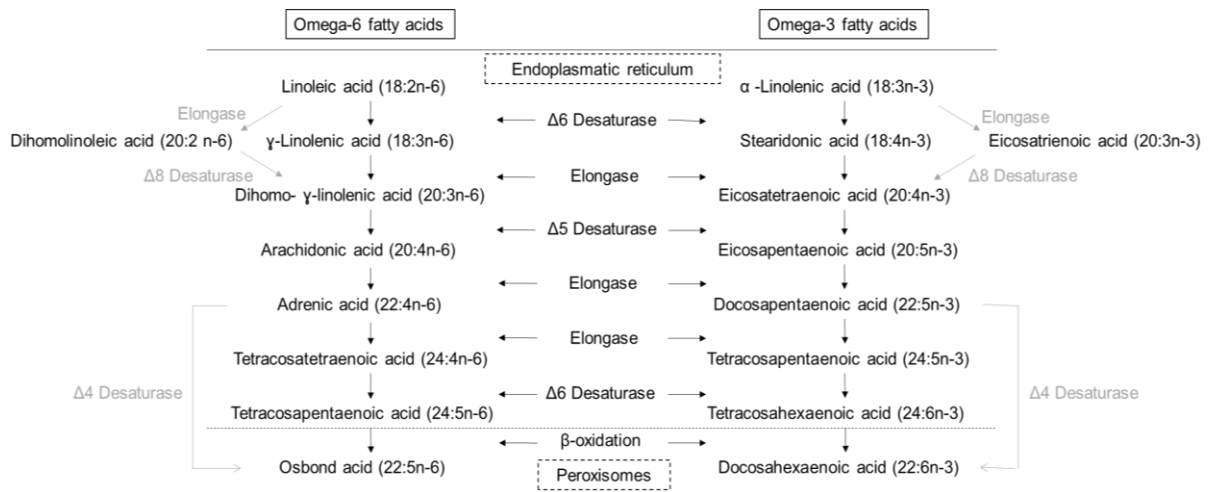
Omega-6 fatty acids

Omega-3 fatty acids

Endoplasmatic reticulum

Linoleic acid (18:2n-6)

Δ6 Desaturase

α -Linolenic acid (18:3n-3)

Elongase

Elongase

Dihomolinoleic acid (20:2 n-6)

γ-Linolenic acid (18:3n-6)

Stearidonic acid (18:4n-3)

Eicosatrienoic acid (20:3n-3)

Δ8 Desaturase

Elongase

Δ8 Desaturase

Dihomo- γ-linolenic acid (20:3n-6)

Eicosatetraenoic acid (20:4n-3)

Δ5 Desaturase

Arachidonic acid (20:4n-6)

Eicosapentaenoic acid (20:5n-3)

Elongase

Adrenic acid (22:4n-6)

Docosapentaenoic acid (22:5n-3)

Elongase

Tetracosatetraenoic acid (24:4n-6)

Tetracosapentaenoic acid (24:5n-3)

Δ4 Desaturase

Δ6 Desaturase

Δ4 Desaturase

Tetracosapentaenoic acid (24:5n-6)

Tetracosahexaenoic acid (24:6n-3)

β-oxidation

Osbond acid (22:5n-6)

Peroxisomes

Docosahexaenoic acid (22:6n-3)